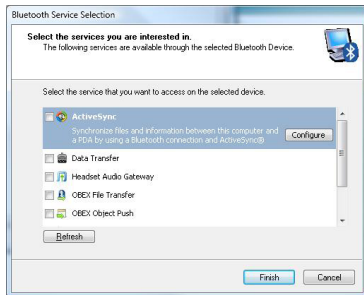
Bluetooth Service Selection

Select the services you are interested in.
The following services are available through the selected Bluetooth Device.

Select the service that you want to access on the selected device.

ActiveSync
Synchronize files and information between this computer and a PDA by using a Bluetooth connection and ActiveSync®

Configure

Data Transfer

Headset Audio Gateway

OBEX File Transfer

OBEX Object Push

Refresh

Finish

Cancel